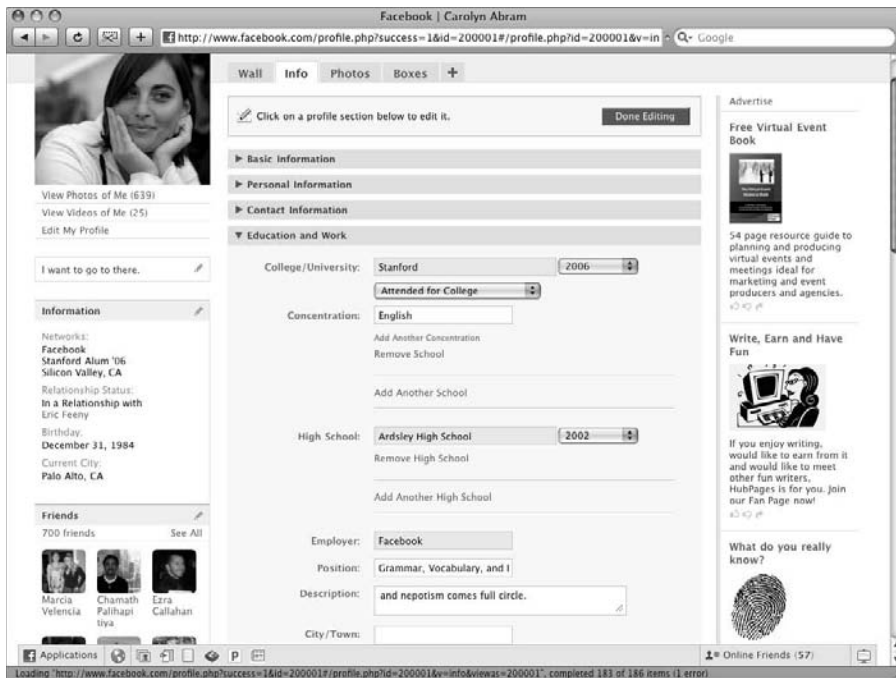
Facebook | Carolyn Abram

http://www.facebook.com/profile.php?success=1&id=200001#/profile.php?id=200001&v=in

Google

Wall Info Photos Boxes +

Click on a profile section below to edit it.

Done Editing

▶ Basic Information

▶ Personal Information

▶ Contact Information

▼ Education and Work

College/University: Stanford 2006

Attended for College

Concentration: English

Add Another Concentration

Remove School

Add Another School

High School: Ardsley High School 2002

Remove High School

Add Another High School

Employer: Facebook

Position: Grammar, Vocabulary, and I

Description: and nepotism comes full circle.

City/Town:

View Photos of Me (639)

View Videos of Me (25)

Edit My Profile

I want to go to there.

Information

Networks:
Facebook
Stanford Alum '06
Silicon Valley, CA

Relationship Status:
In a Relationship with Eric Feeny

Birthday:
December 31, 1984

Current City:
Palo Alto, CA

Friends

700 friends See All

Marcia Velencia

Chamath Palihapitiya

Ezra Callahan

Advertise

Free Virtual Event Book

54 page resource guide to planning and producing virtual events and meetings ideal for marketing and event producers and agencies.

Write, Earn and Have Fun

If you enjoy writing, would like to earn from it and would like to meet other fun writers, HubPages is for you. Join our Fan Page now!

What do you really know?

Applications

P

Online Friends (57)

Loading "http://www.facebook.com/profile.php?success=1&id=200001#/profile.php?id=200001&v=info&viewas=200001", completed 183 of 186 items (1 error)